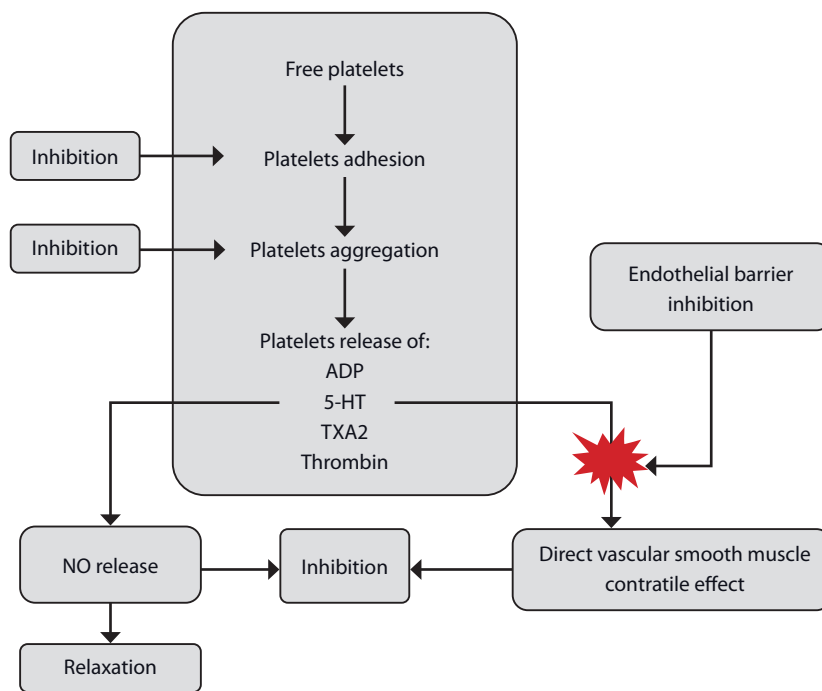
Free platelets

Inhibition

Platelets adhesion

Inhibition

Platelets aggregation

Endothelial barrier inhibition

Platelets release of:
ADP
5-HT
TXA2
Thrombin

NO release

Inhibition

Direct vascular smooth muscle contratile effect

Relaxation